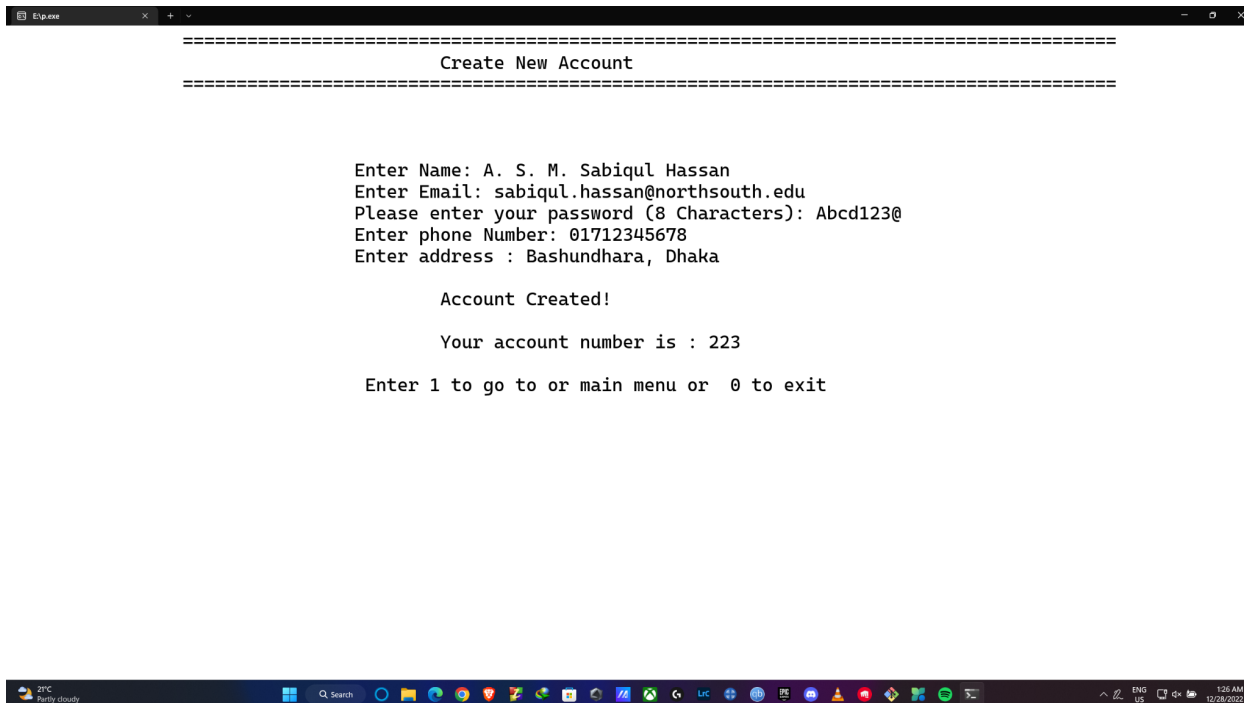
E:\p.exe

=====================================================================================
Create New Account
=====================================================================================

Enter Name: A. S. M. Sabiqul Hassan
Enter Email: sabiqul.hassan@northsouth.edu
Please enter your password (8 Characters): Abcd123@
Enter phone Number: 01712345678
Enter address : Bashundhara, Dhaka

Account Created!

Your account number is : 223

Enter 1 to go to or main menu or 0 to exit

21°C
Partly cloudy

Search

ENG
US

1:26 AM
12/28/2022